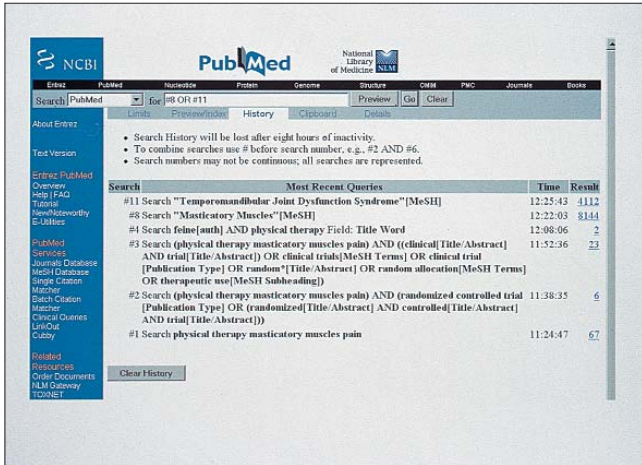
NCBI PubMed National Library of Medicine NLM

Entrez PubMed Nucleotide Protein Genome Structure OMIM PMC Journals Books

Search PubMed for #8 OR #11 Preview Go Clear

Limits Preview/Index History Clipboard Details

About Entrez

Text Version

Entrez PubMed
Overview
Help | FAQ
Tutorial
New/Noteworthy
E-Utilities

PubMed Services
Journals Database
MeSH Database
Single Citation Matcher
Batch Citation Matcher
Clinical Queries
LinkOut
Cubby

Related Resources
Order Documents
NLM Gateway
TOXNET

• Search History will be lost after eight hours of inactivity.
• To combine searches use # before search number, e.g., #2 AND #6.
• Search numbers may not be continuous; all searches are represented.

| Search | Most Recent Queries | Time | Result |
|---|---|---|---|
| #11 | Search "Temporomandibular Joint Dysfunction Syndrome"[MeSH] | 12:25:43 | 4112 |
| #8 | Search "Masticatory Muscles"[MeSH] | 12:22:03 | 8144 |
| #4 | Search feine[auth] AND physical therapy Field: Title Word | 12:08:06 | 2 |
| #3 | Search (physical therapy masticatory muscles pain) AND ((clinical[Title/Abstract] AND trial[Title/Abstract]) OR clinical trials[MeSH Terms] OR clinical trial [Publication Type] OR random*[Title/Abstract] OR random allocation[MeSH Terms] OR therapeutic use[MeSH Subheading]) | 11:52:36 | 23 |
| #2 | Search (physical therapy masticatory muscles pain) AND (randomized controlled trial [Publication Type] OR (randomized[Title/Abstract] AND controlled[Title/Abstract] AND trial[Title/Abstract])) | 11:38:35 | 6 |
| #1 | Search physical therapy masticatory muscles pain | 11:24:47 | 67 |

Clear History